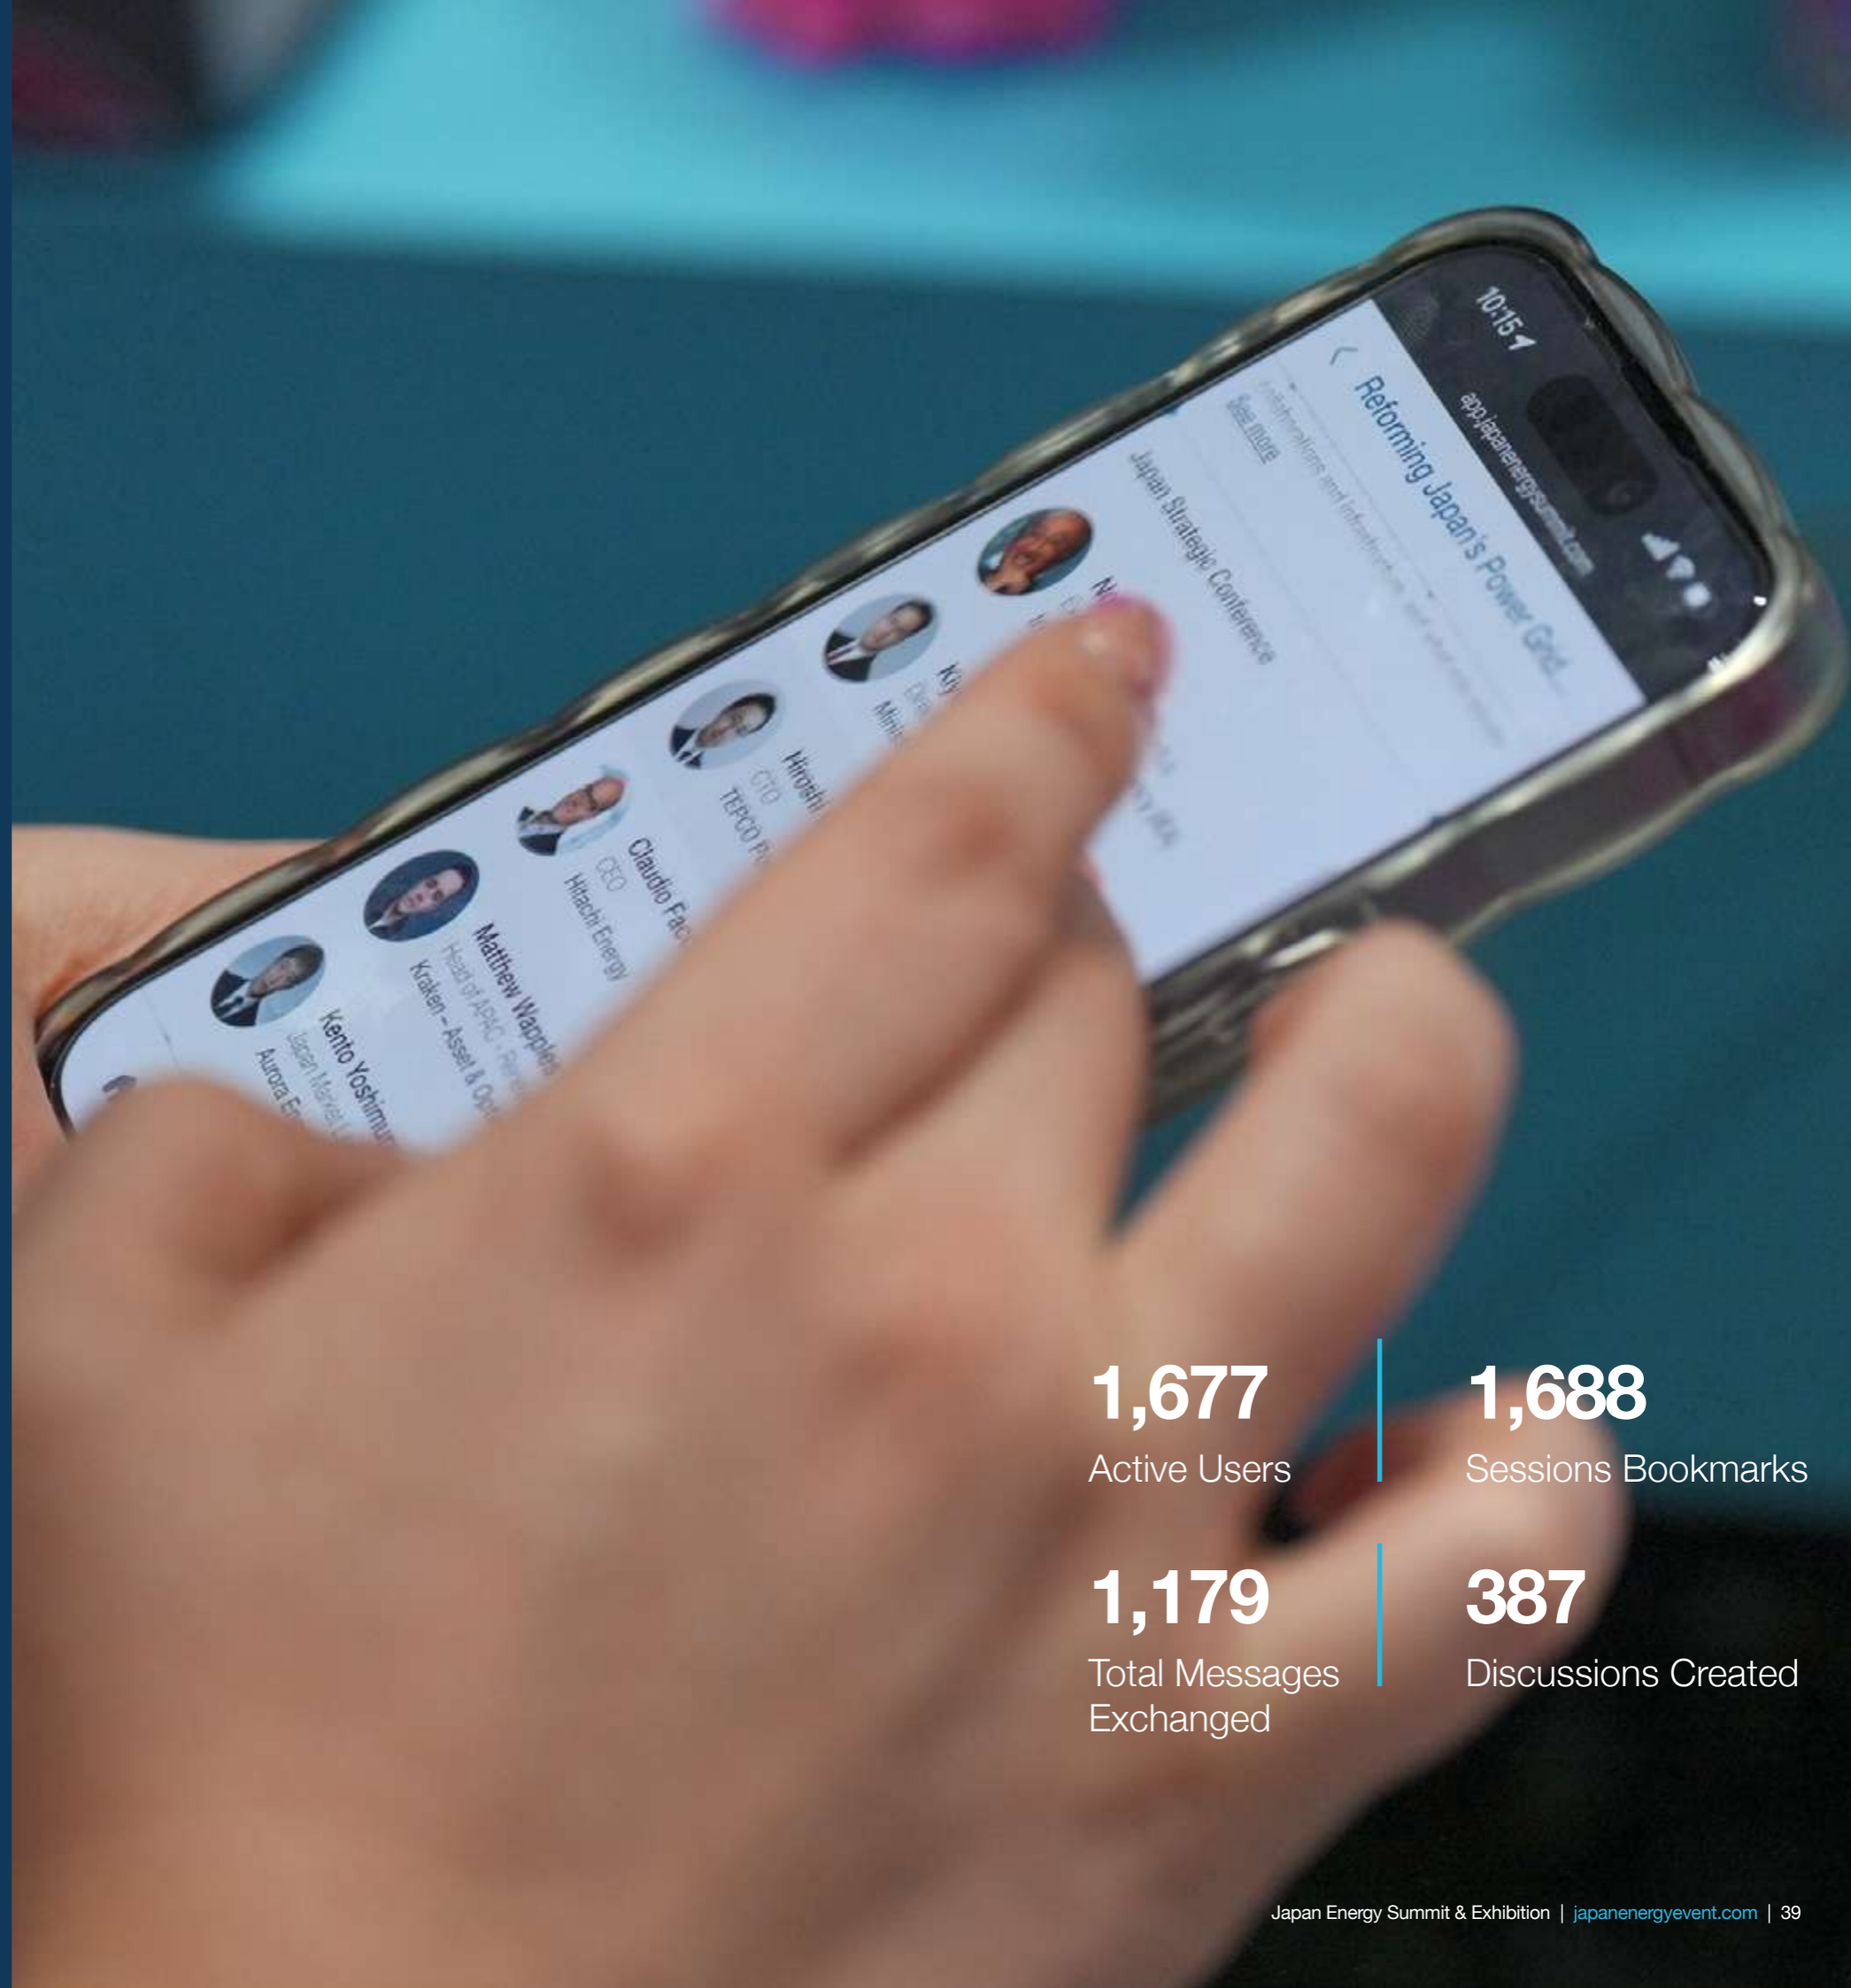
10:15

app.japanenergysummit.com

Reforming Japan's Power Grid...

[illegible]

See more

Japan Strategic Conference

Kenichi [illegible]

Hiroshi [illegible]
CTO
TEPCO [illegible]

Claudio Fac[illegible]
CEO
Hitachi Energy

Matthew Waples
Head of APAC - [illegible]
Kraken - Asset & Op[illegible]

Kento Yoshimura
Japan Market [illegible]
Aurora En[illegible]

1,677
Active Users

1,688
Sessions Bookmarks

1,179
Total Messages Exchanged

387
Discussions Created

Japan Energy Summit & Exhibition | japanenergyevent.com | 39